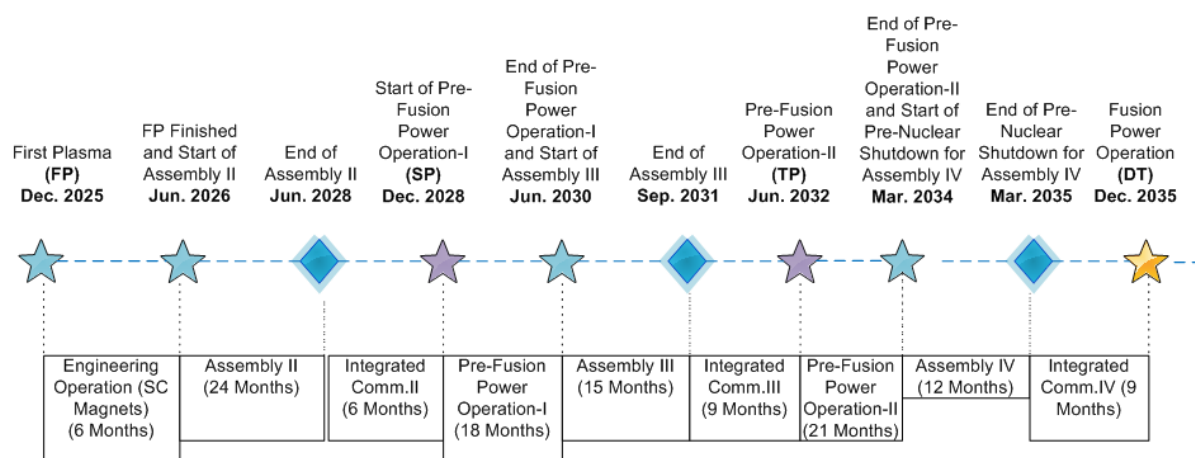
First Plasma
**(FP)**
**Dec. 2025**

FP Finished and Start of Assembly II
**Jun. 2026**

End of Assembly II
**Jun. 2028**

Start of Pre-Fusion Power Operation-I
**(SP)**
**Dec. 2028**

End of Pre-Fusion Power Operation-I and Start of Assembly III
**Jun. 2030**

End of Assembly III
**Sep. 2031**

Pre-Fusion Power Operation-II
**(TP)**
**Jun. 2032**

End of Pre-Fusion Power Operation-II and Start of Pre-Nuclear Shutdown for Assembly IV
**Mar. 2034**

End of Pre-Nuclear Shutdown for Assembly IV
**Mar. 2035**

Fusion Power Operation
**(DT)**
**Dec. 2035**

Engineering Operation (SC Magnets) (6 Months)

Assembly II (24 Months)

Integrated Comm.II (6 Months)

Pre-Fusion Power Operation-I (18 Months)

Assembly III (15 Months)

Integrated Comm.III (9 Months)

Pre-Fusion Power Operation-II (21 Months)

Assembly IV (12 Months)

Integrated Comm.IV (9 Months)